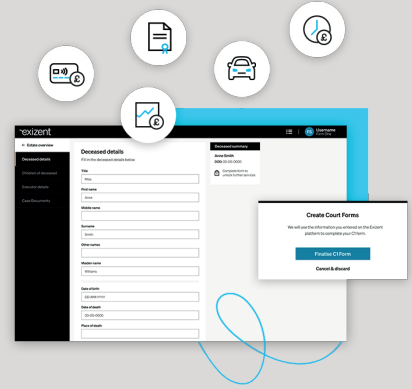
exizent

Username
Firm Way

← Estate overview

Deceased details
Creation of deceased
Executor details
Case Documents

Deceased details
Fill in the deceased details below

Title
Miss

First name
Anne

Middle name

Surname
Smith

Other names

Maiden name
Williams

Date of birth
00-00-0000

Date of death
00-00-0000

Place of death

Deceased summary
Anne Smith
DOD: 00-00-0000
Complete form to unlock further services

Create Court Forms
We will use the information you entered on the Exizent platform to complete your C1 form.
Finalise C1 Form
Cancel & discard